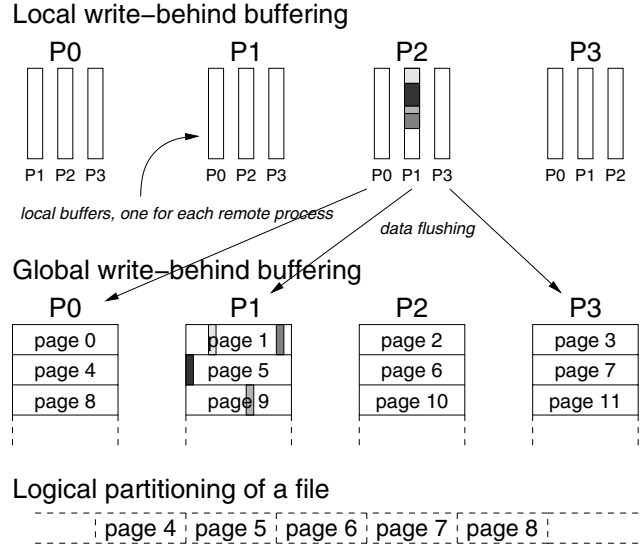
Local write−behind buffering

P0

P1 P2 P3

P1

P0 P2 P3

P2

P0 P1 P3

P3

P0 P1 P2

local buffers, one for each remote process

data flushing

Global write−behind buffering

P0

page 0
page 4
page 8

P1

page 1
page 5
page 9

P2

page 2
page 6
page 10

P3

page 3
page 7
page 11

Logical partitioning of a file

page 4 page 5 page 6 page 7 page 8